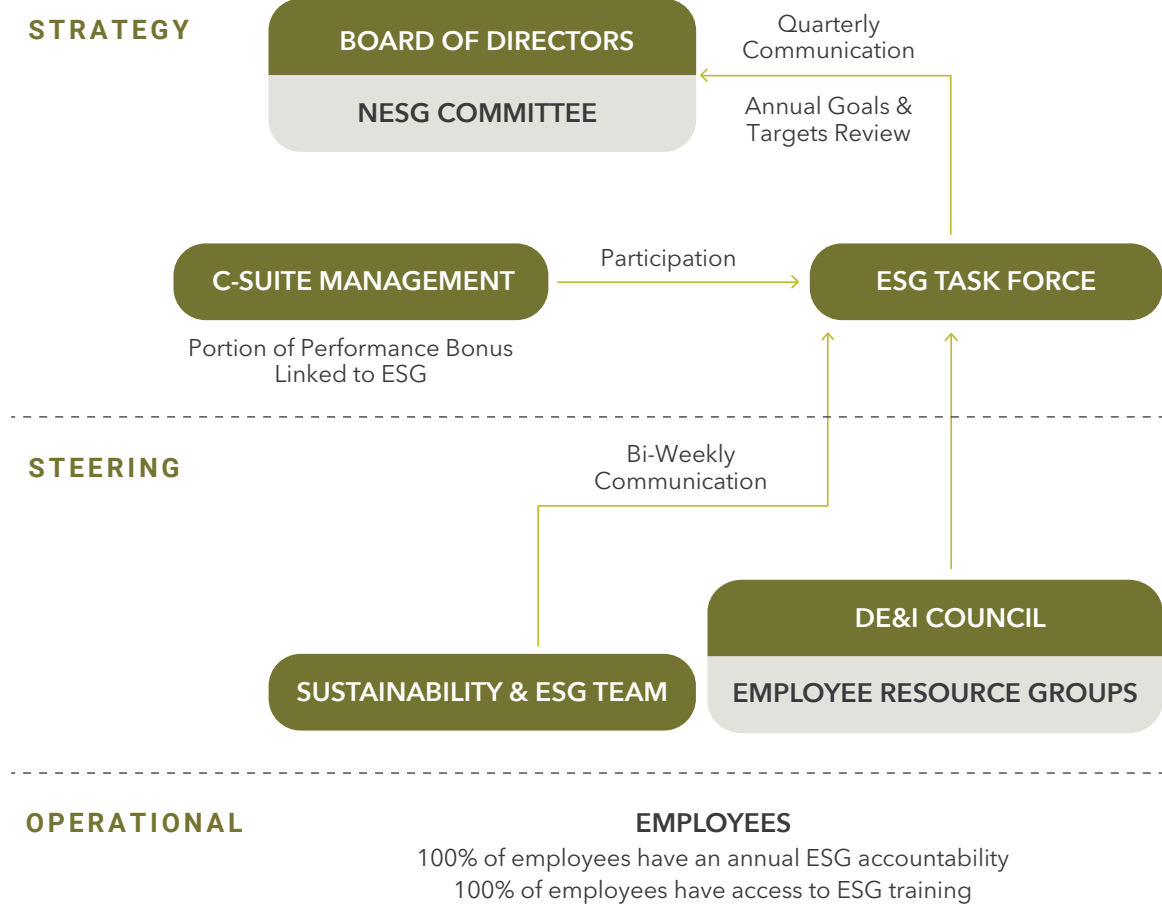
STRATEGY

BOARD OF DIRECTORS

NESG COMMITTEE

Quarterly Communication

Annual Goals & Targets Review

C-SUITE MANAGEMENT

Participation

ESG TASK FORCE

Portion of Performance Bonus Linked to ESG

STEERING

Bi-Weekly Communication

DE&I COUNCIL

SUSTAINABILITY & ESG TEAM

EMPLOYEE RESOURCE GROUPS

OPERATIONAL

EMPLOYEES

100% of employees have an annual ESG accountability

100% of employees have access to ESG training